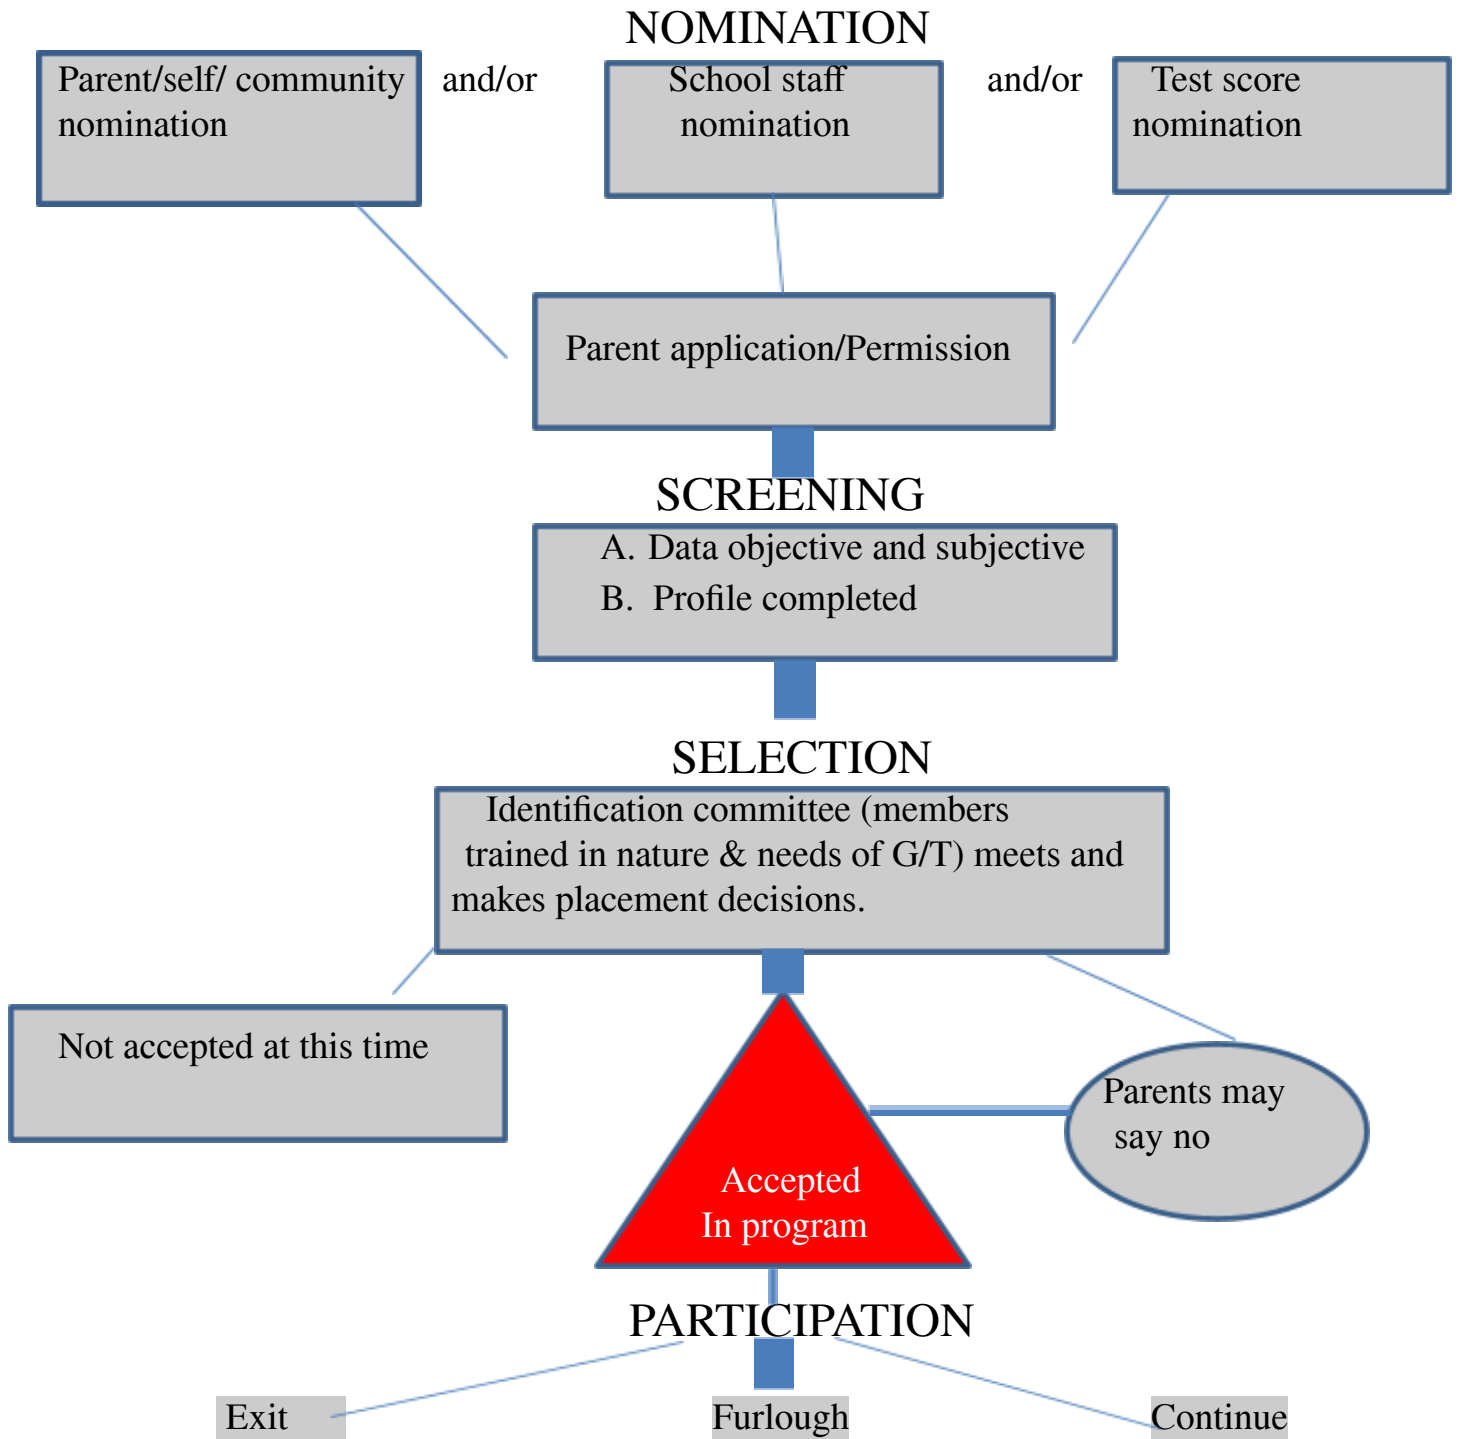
NOMINATION

Parent/self/ community nomination

and/or

School staff nomination

and/or

Test score nomination

Parent application/Permission

SCREENING

A. Data objective and subjective

B. Profile completed

SELECTION

Identification committee (members trained in nature & needs of G/T) meets and makes placement decisions.

Not accepted at this time

Accepted In program

Parents may say no

PARTICIPATION

Exit

Furlough

Continue